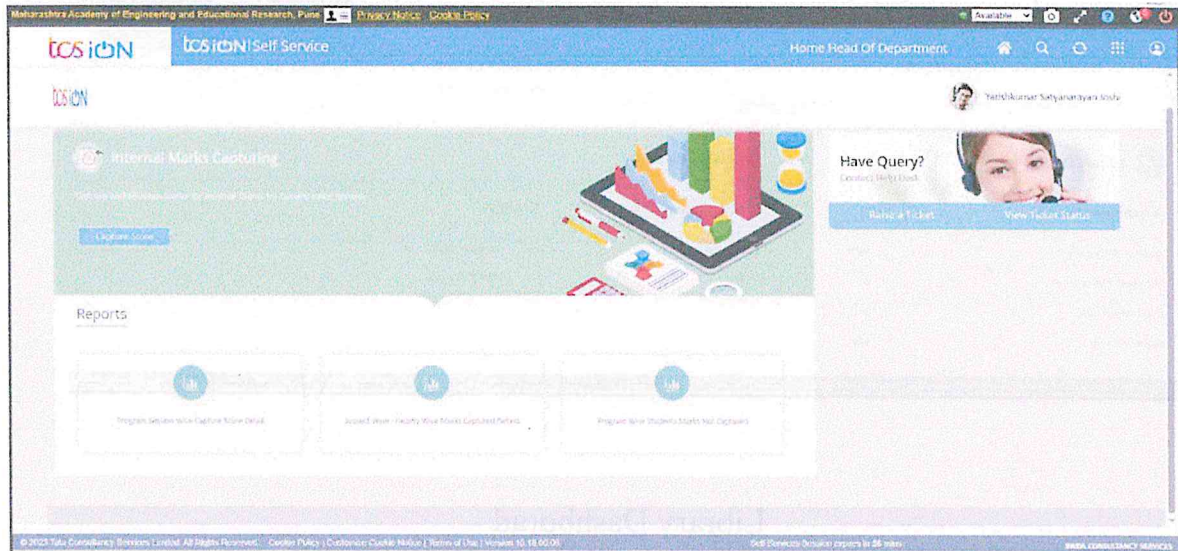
Maharashtra Academy of Engineering and Educational Research, Pune Privacy Notice Cookie Policy

Available

tcs iON

tcs iON | Self Service

Home Head Of Department

tcs iON

Yatishkumar Satyanarayan Joshi

Internal Marks Capturing

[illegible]

Capture Score

Have Query?

Contact Help Desk

Raise a Ticket

View Ticket Status

Reports

Program Session Wise Capture Score Detail

Subject Wise - Faculty Wise Marks Captured Details

Program Wise Students Marks Not Captured

© 2023 Tata Consultancy Services Limited. All Rights Reserved. Cookie Policy | Customize Cookie Notice | Terms of Use | Version 10.18.00.05

Self Elements Session expires in 26 mins

TATA CONSULTANCY SERVICES